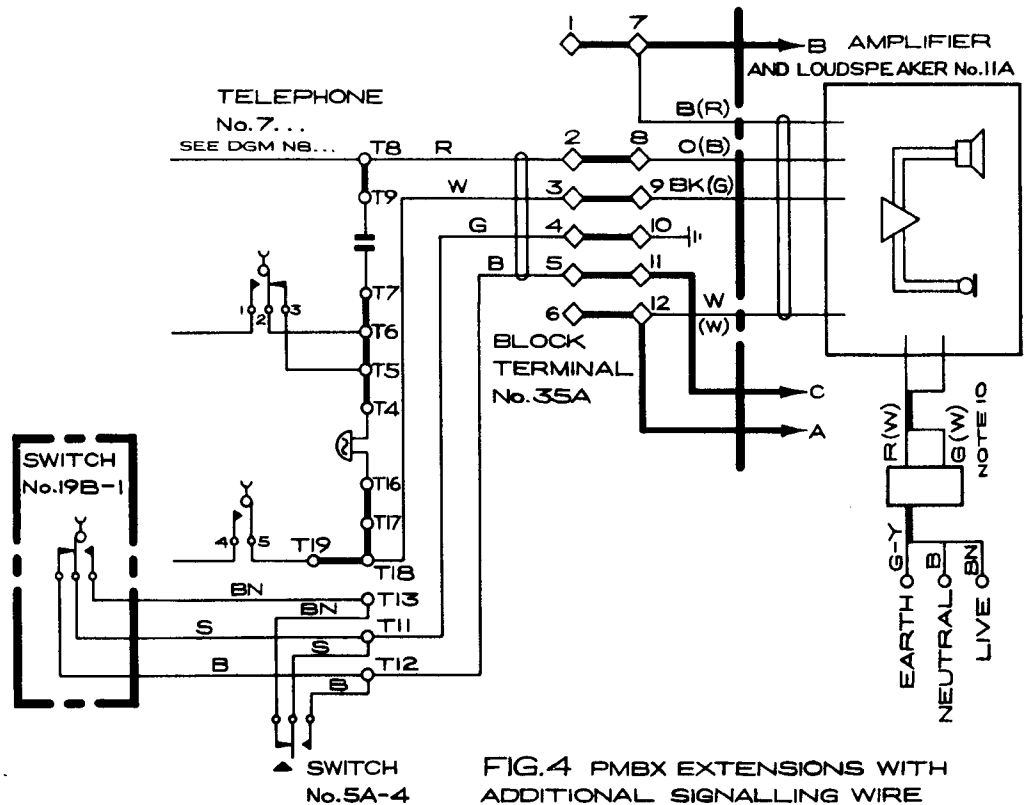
1 7 B AMPLIFIER
AND LOUDSPEAKER No.11A

TELEPHONE
No.7...
SEE DGM N8...

T8 R 2 8 O(B)
B(R)
T9 W 3 9 BK(G)
G 4 10
B 5 11
6 12 W
(W)

T7
1 2 3
T6
T5
T4

BLOCK
TERMINAL
No.35A

C
A

R(W)
G(W)
NOTE 10

SWITCH
No.19B-1

T16
T17
4 5 T19
T18
BN T13
BN
S T11
S
B T12
B

G-Y B BN
EARTH NEUTRAL LIVE

SWITCH
No.5A-4

FIG.4 PMBX EXTENSIONS WITH
ADDITIONAL SIGNALLING WIRE